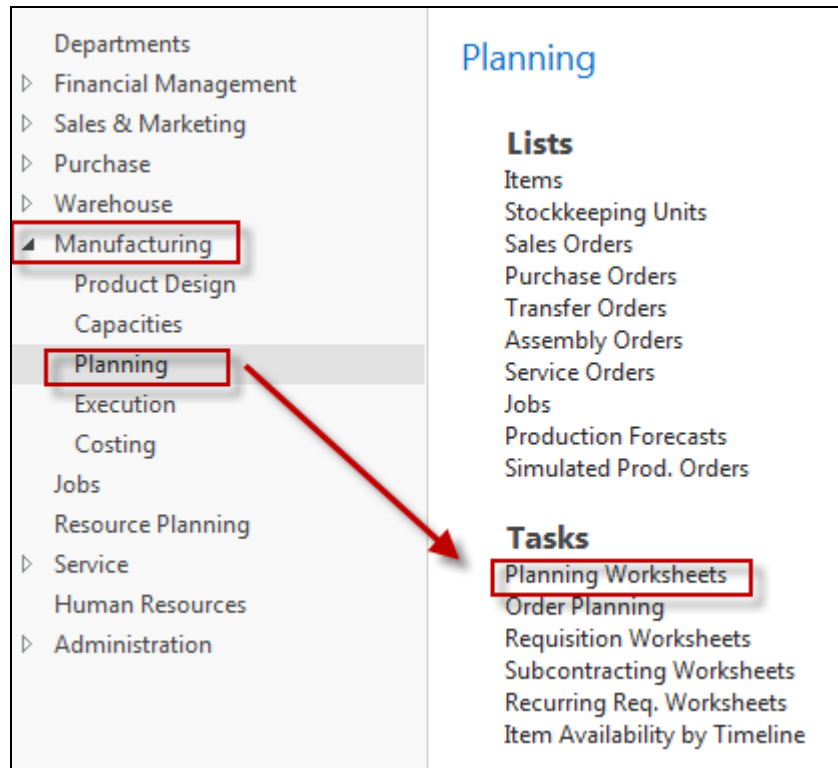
Departments
Financial Management
Sales & Marketing
Purchase
Warehouse
Manufacturing
Product Design
Capacities
Planning
Execution
Costing
Jobs
Resource Planning
Service
Human Resources
Administration

Planning

Lists
Items
Stockkeeping Units
Sales Orders
Purchase Orders
Transfer Orders
Assembly Orders
Service Orders
Jobs
Production Forecasts
Simulated Prod. Orders

Tasks
Planning Worksheets
Order Planning
Requisition Worksheets
Subcontracting Worksheets
Recurring Req. Worksheets
Item Availability by Timeline